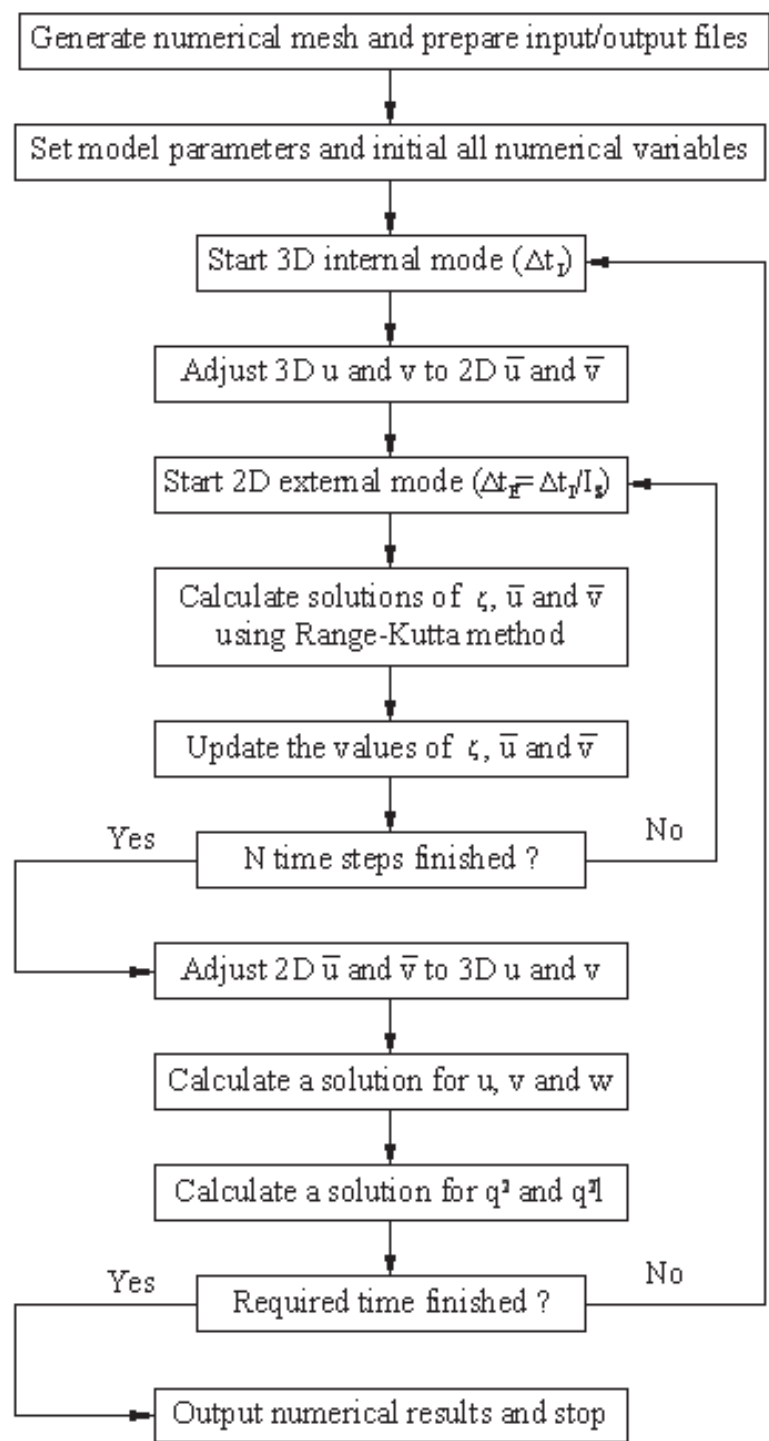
Generate numerical mesh and prepare input/output files

Set model parameters and initial all numerical variables

Start 3D internal mode ($\Delta t_I$)

Adjust 3D u and v to 2D $\overline{u}$ and $\overline{v}$

Start 2D external mode ($\Delta t_E = \Delta t_I / I_s$)

Calculate solutions of $\zeta$, $\overline{u}$ and $\overline{v}$ using Range-Kutta method

Update the values of $\zeta$, $\overline{u}$ and $\overline{v}$

Yes

N time steps finished ?

No

Adjust 2D $\overline{u}$ and $\overline{v}$ to 3D u and v

Calculate a solution for u, v and w

Calculate a solution for $q^2$ and $q^2l$

Yes

Required time finished ?

No

Output numerical results and stop